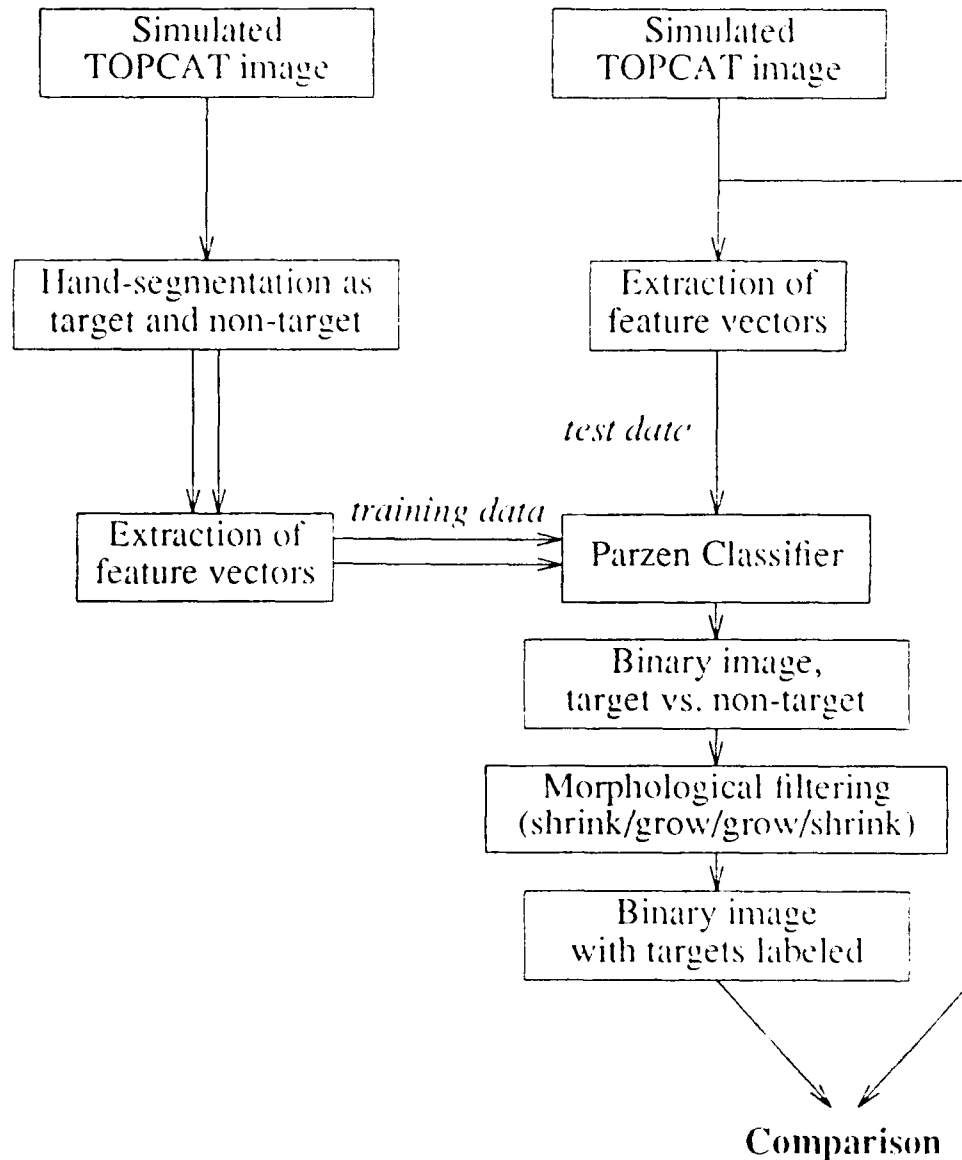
Simulated TOPCAT image

Simulated TOPCAT image

Hand-segmentation as target and non-target

Extraction of feature vectors

test date

training data

Extraction of feature vectors

Parzen Classifier

Binary image, target vs. non-target

Morphological filtering (shrink/grow/grow/shrink)

Binary image with targets labeled

Comparison